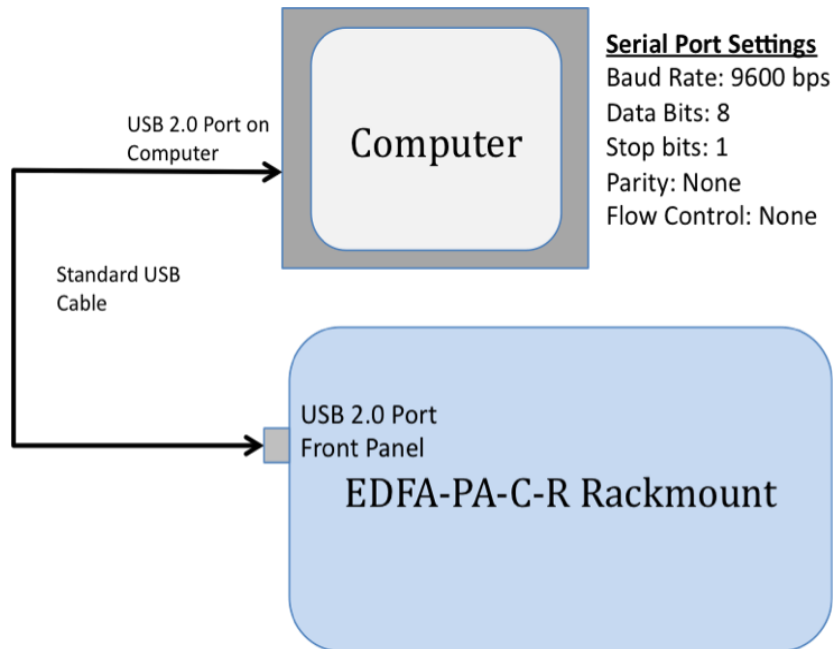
Computer

Serial Port Settings
Baud Rate: 9600 bps
Data Bits: 8
Stop bits: 1
Parity: None
Flow Control: None

USB 2.0 Port on Computer

Standard USB Cable

USB 2.0 Port Front Panel

EDFA-PA-C-R Rackmount